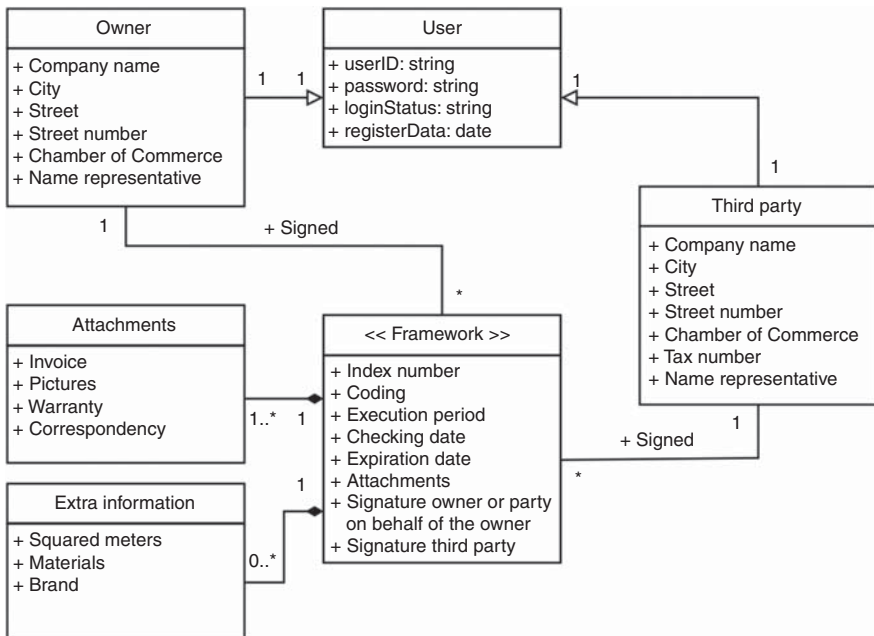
Owner
+ Company name
+ City
+ Street
+ Street number
+ Chamber of Commerce
+ Name representative

1 1

User
+ userID: string
+ password: string
+ loginStatus: string
+ registerData: date

1

1

Third party
+ Company name
+ City
+ Street
+ Street number
+ Chamber of Commerce
+ Tax number
+ Name representative

1

+ Signed

*

Attachments
+ Invoice
+ Pictures
+ Warranty
+ Correspondency

1..* 1

<< Framework >>
+ Index number
+ Coding
+ Execution period
+ Checking date
+ Expiration date
+ Attachments
+ Signature owner or party on behalf of the owner
+ Signature third party

1

+ Signed

*

Extra information
+ Squared meters
+ Materials
+ Brand

1

0..*